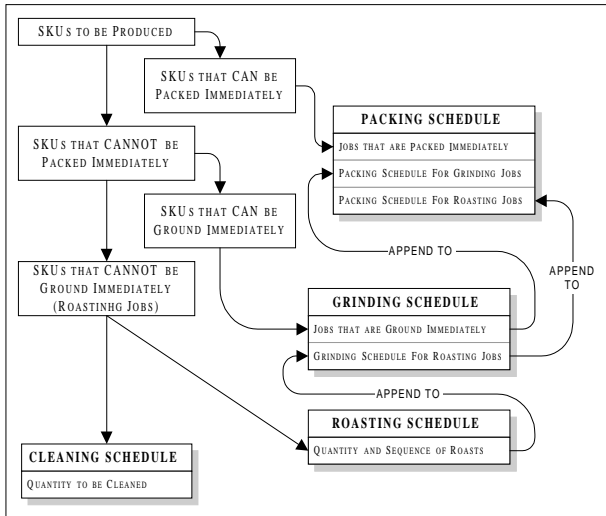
SKUs to be Produced

SKUs that CAN be Packed Immediately

SKUs that CANNOT be Packed Immediately

SKUs that CAN be Ground Immediately

SKUs that CANNOT be Ground Immediately (Roastinhg Jobs)

PACKING SCHEDULE
Jobs that are Packed Immediately
Packing Schedule For Grinding Jobs
Packing Schedule For Roasting Jobs

APPEND TO

APPEND TO

GRINDING SCHEDULE
Jobs that are Ground Immediately
Grinding Schedule For Roasting Jobs

APPEND TO

ROASTING SCHEDULE
Quantity and Sequence of Roasts

CLEANING SCHEDULE
Quantity to be Cleaned